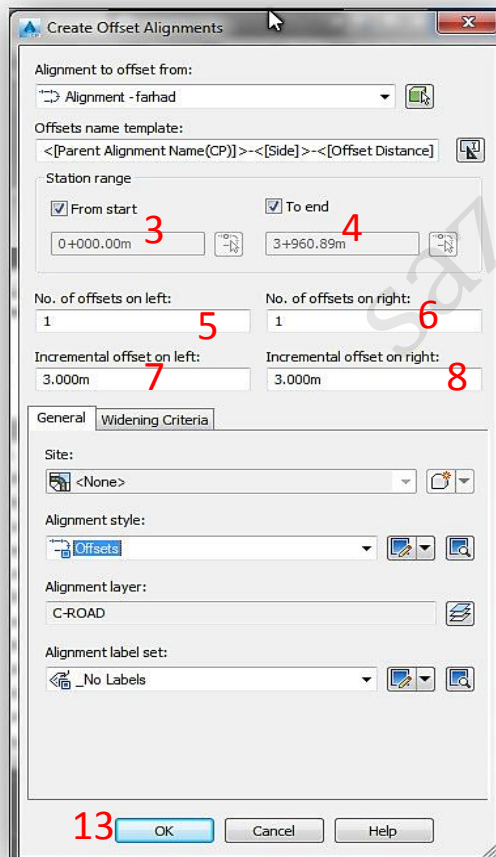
Create Offset Alignments

Alignment to offset from:

Alignment - farhad

Offsets name template:

<[Parent Alignment Name(CP)]>-<[Side]>-<[Offset Distance]

Station range

From start

0+000.00m

3

To end

3+960.89m

4

No. of offsets on left:

1

5

No. of offsets on right:

1

6

Incremental offset on left:

3.000m

7

Incremental offset on right:

3.000m

8

General | Widening Criteria

Site:

<None>

Alignment style:

Offsets

Alignment layer:

C-ROAD

Alignment label set:

_No Labels

13

OK | Cancel | Help

Sa7